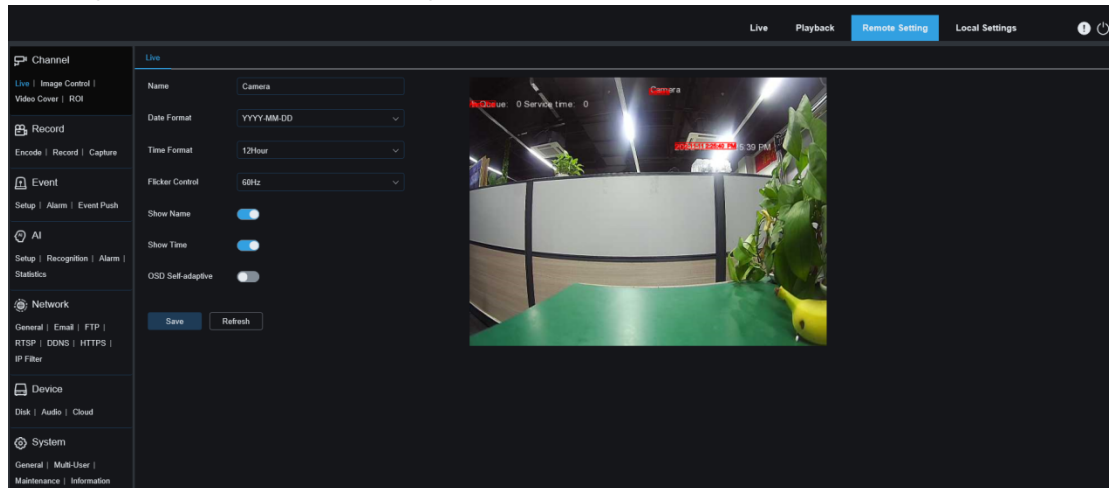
Live Playback Remote Setting Local Settings

Channel
Live | Image Control | Video Cover | ROI

Record
Encode | Record | Capture

Event
Setup | Alarm | Event Push

AI
Setup | Recognition | Alarm | Statistics

Network
General | Email | FTP | RTSP | DDNS | HTTPS | IP Filter

Device
Disk | Audio | Cloud

System
General | Multi-User | Maintenance | Information

Live

Name Camera
Date Format YYYY-MM-DD
Time Format 12Hour
Flicker Control 60Hz
Show Name
Show Time
OSD Self-adaptive

Save Refresh

Camera
Queue: 0 Service time: 0
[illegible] 5:39 PM